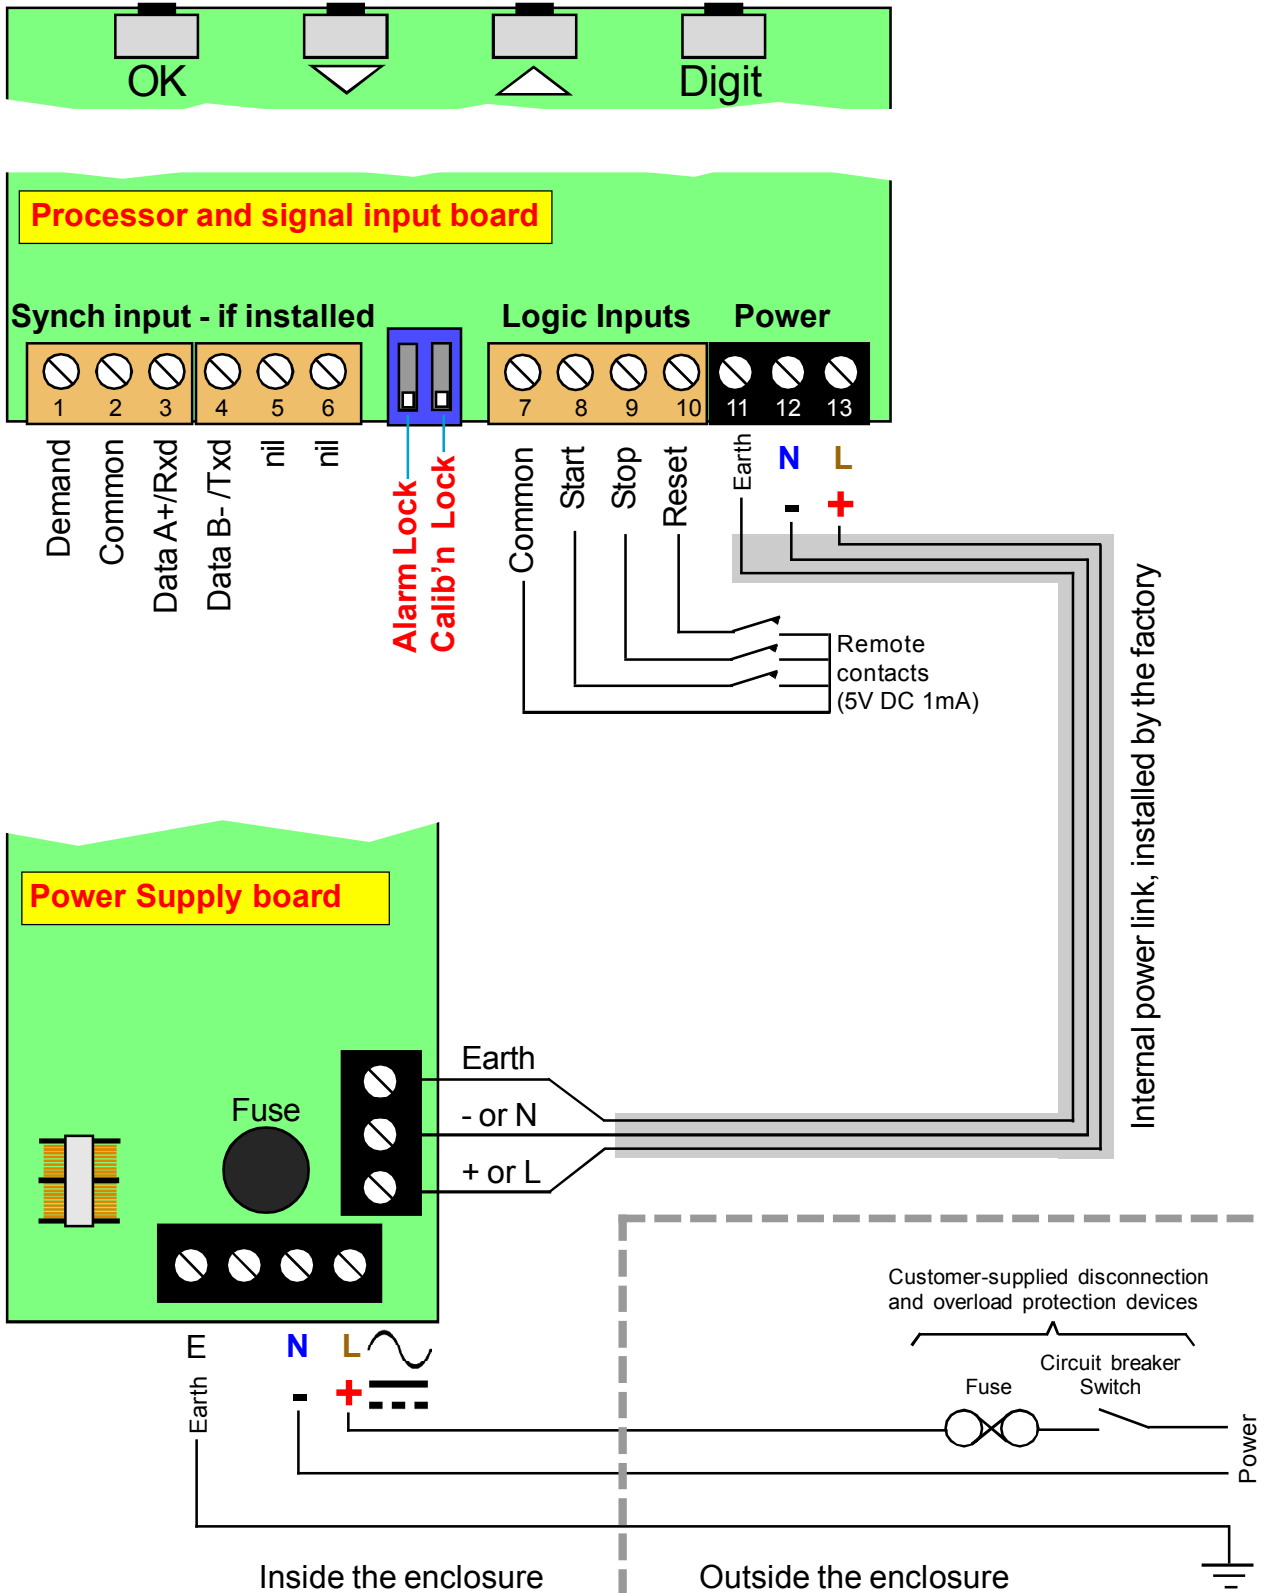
OK

Digit

Processor and signal input board

Synch input - if installed

Logic Inputs

Power

1 2 3 4 5 6

7 8 9 10

11 12 13

Demand
Common
Data A+/Rxd
Data B- /Txd
nil
nil

Alarm Lock
Calib'n Lock

Common
Start
Stop
Reset

Earth
N
L
-
+

Remote contacts (5V DC 1mA)

Internal power link, installed by the factory

Power Supply board

Fuse

Earth
- or N
+ or L

E
N
L
Earth
-
+

Customer-supplied disconnection and overload protection devices

Circuit breaker Switch

Fuse

Power

Inside the enclosure

Outside the enclosure